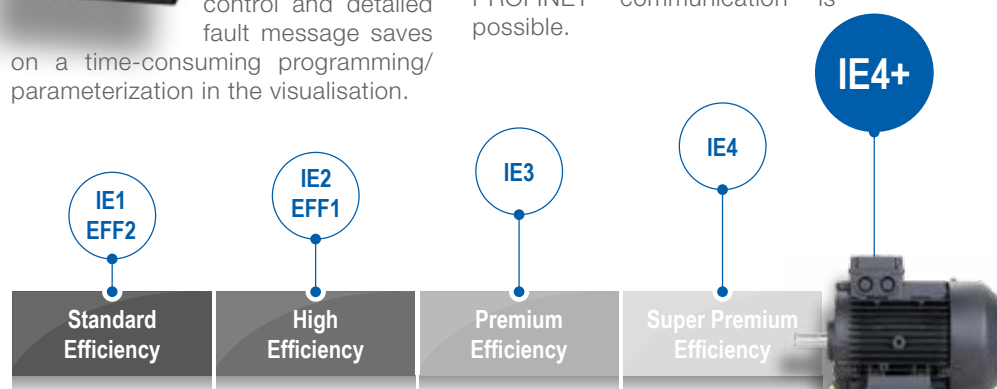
control and detailed fault message saves on a time-consuming programming/ parameterization in the visualisation.

PROFINET communication is possible.

IE4+

IE1
EFF2

IE2
EFF1

IE3

IE4

Standard Efficiency

High Efficiency

Premium Efficiency

Super Premium Efficiency